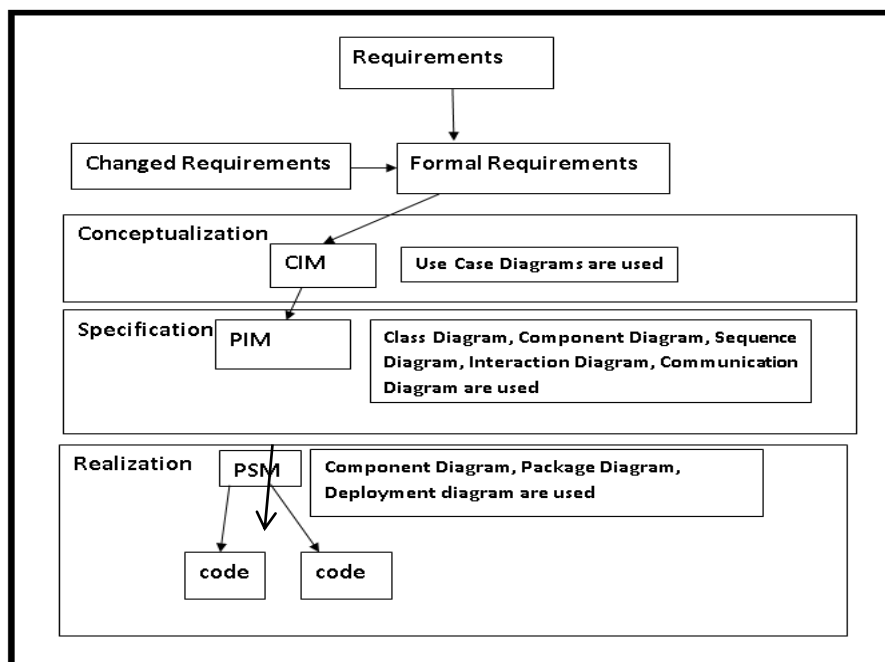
Requirements

Changed Requirements

Formal Requirements

Conceptualization

CIM

Use Case Diagrams are used

Specification

PIM

Class Diagram, Component Diagram, Sequence Diagram, Interaction Diagram, Communication Diagram are used

Realization

PSM

Component Diagram, Package Diagram, Deployment diagram are used

code

code